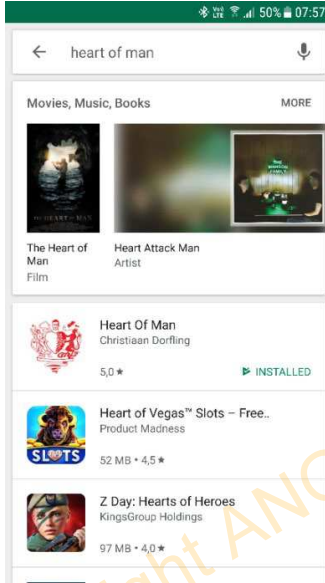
Vo) LTE 50% 07:57

heart of man

Movies, Music, Books

MORE

THE HEART OF MAN

The Heart of Man
Film

Heart Attack Man
Artist

Heart Of Man
Christiaan Dorfling
5,0 ★
INSTALLED

Heart of Vegas™ Slots – Free..
Product Madness
SLOTS
52 MB • 4,5 ★

Z Day: Hearts of Heroes
KingsGroup Holdings
97 MB • 4,0 ★

ght ANC